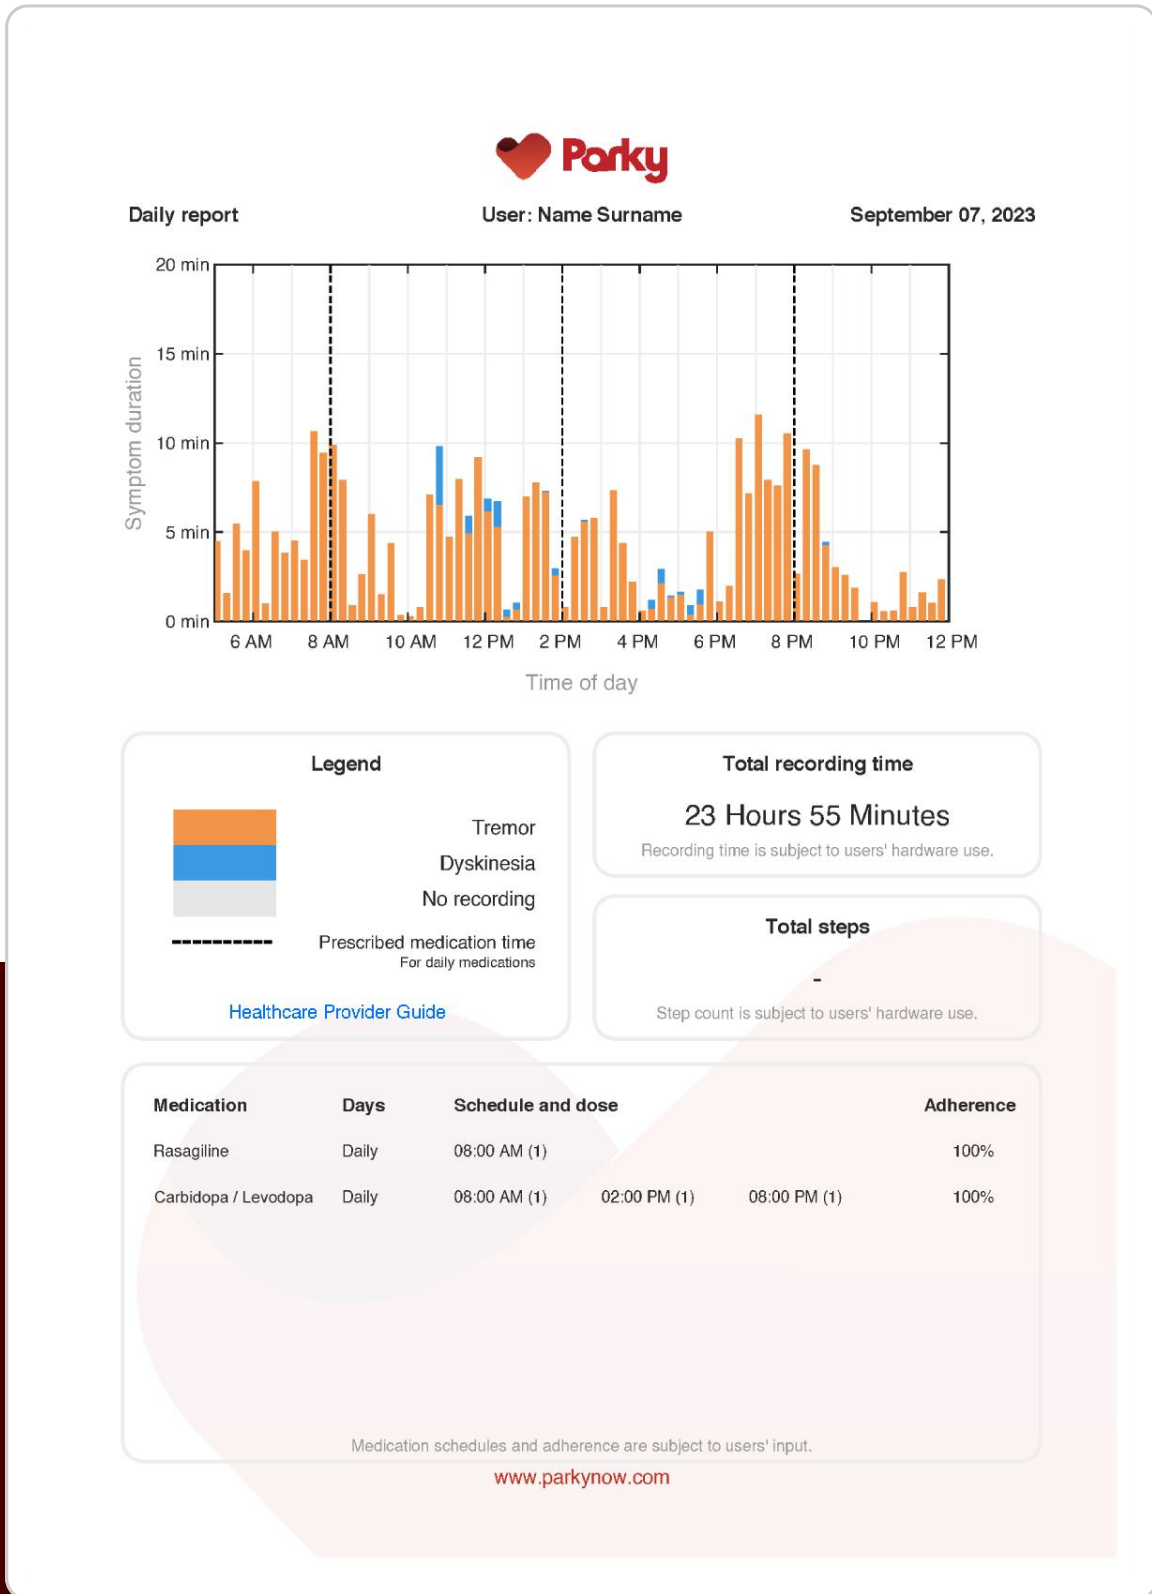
Parky

Daily report

User: Name Surname

September 07, 2023

Symptom duration

20 min
15 min
10 min
5 min
0 min

6 AM 8 AM 10 AM 12 PM 2 PM 4 PM 6 PM 8 PM 10 PM 12 PM

Time of day

Legend

Tremor

Dyskinesia

No recording

Prescribed medication time
For daily medications

Healthcare Provider Guide

Total recording time

23 Hours 55 Minutes

Recording time is subject to users' hardware use.

Total steps

-

Step count is subject to users' hardware use.

| Medication | Days | Schedule and dose | | | Adherence |
|---|---|---|---|---|---|
| Rasagiline | Daily | 08:00 AM (1) | | | 100% |
| Carbidopa / Levodopa | Daily | 08:00 AM (1) | 02:00 PM (1) | 08:00 PM (1) | 100% |

Medication schedules and adherence are subject to users' input.

www.parkynow.com